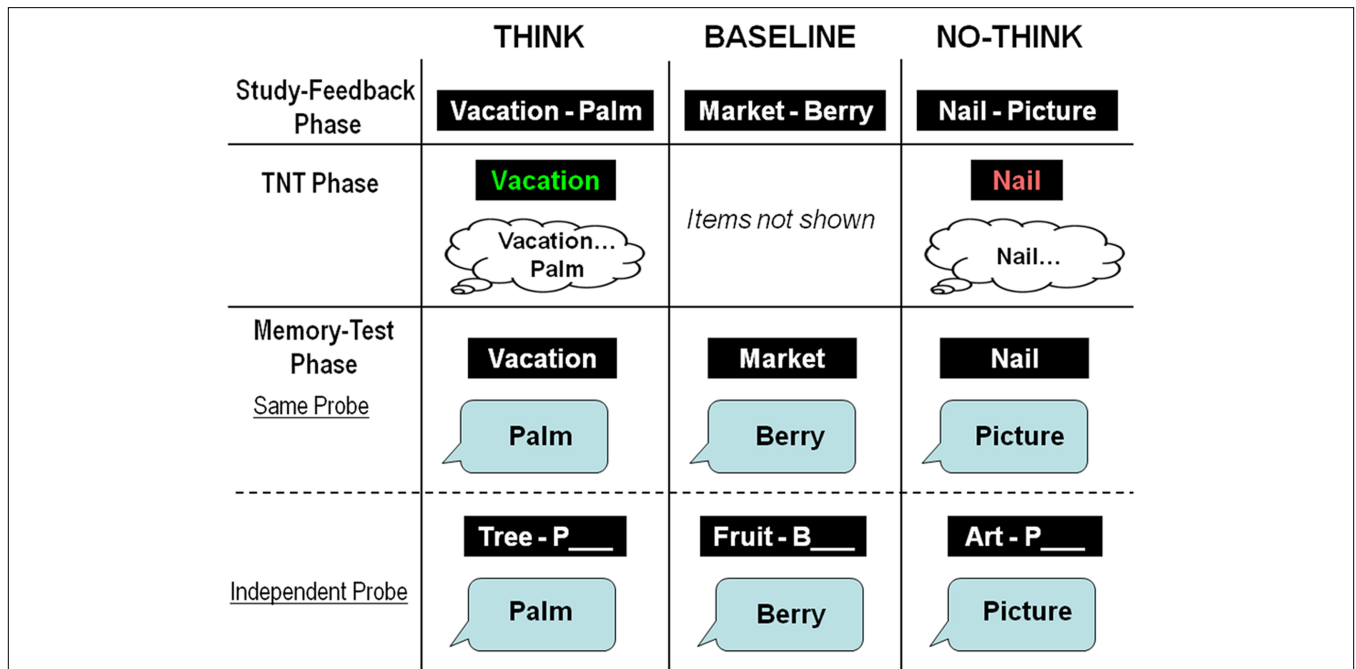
| | THINK | BASELINE | NO-THINK |
|---|---|---|---|
| Study-Feedback Phase | Vacation - Palm | Market - Berry | Nail - Picture |
| TNT Phase | Vacation<br>Vacation… Palm | *Items not shown* | Nail<br>Nail… |
| Memory-Test Phase<br>Same Probe | Vacation<br>Palm | Market<br>Berry | Nail<br>Picture |
| Independent Probe | Tree - P___<br>Palm | Fruit - B___<br>Berry | Art - P___<br>Picture |